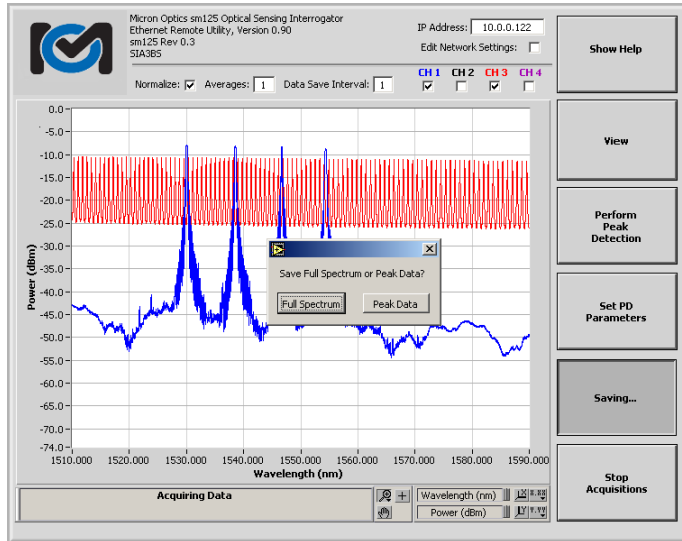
Micron Optics sm125 Optical Sensing Interrogator
Ethernet Remote Utility, Version 0.90
sm125 Rev 0.3
SIA3B5

IP Address: 10.0.0.122

Edit Network Settings:

Normalize: Averages: 1 Data Save Interval: 1

CH 1 CH 2 CH 3 CH 4

Show Help

View

Perform Peak Detection

Set PD Parameters

Saving...

Stop Acquisitions

0.0
-5.0
-10.0
-15.0
-20.0
-25.0
-30.0
-35.0
-40.0
-45.0
-50.0
-55.0
-60.0
-65.0
-70.0
-74.0

Power (dBm)

1510.000 1520.000 1530.000 1540.000 1550.000 1560.000 1570.000 1580.000 1590.000

Wavelength (nm)

Save Full Spectrum or Peak Data?

Full Spectrum Peak Data

Acquiring Data

Wavelength (nm)
Power (dBm)